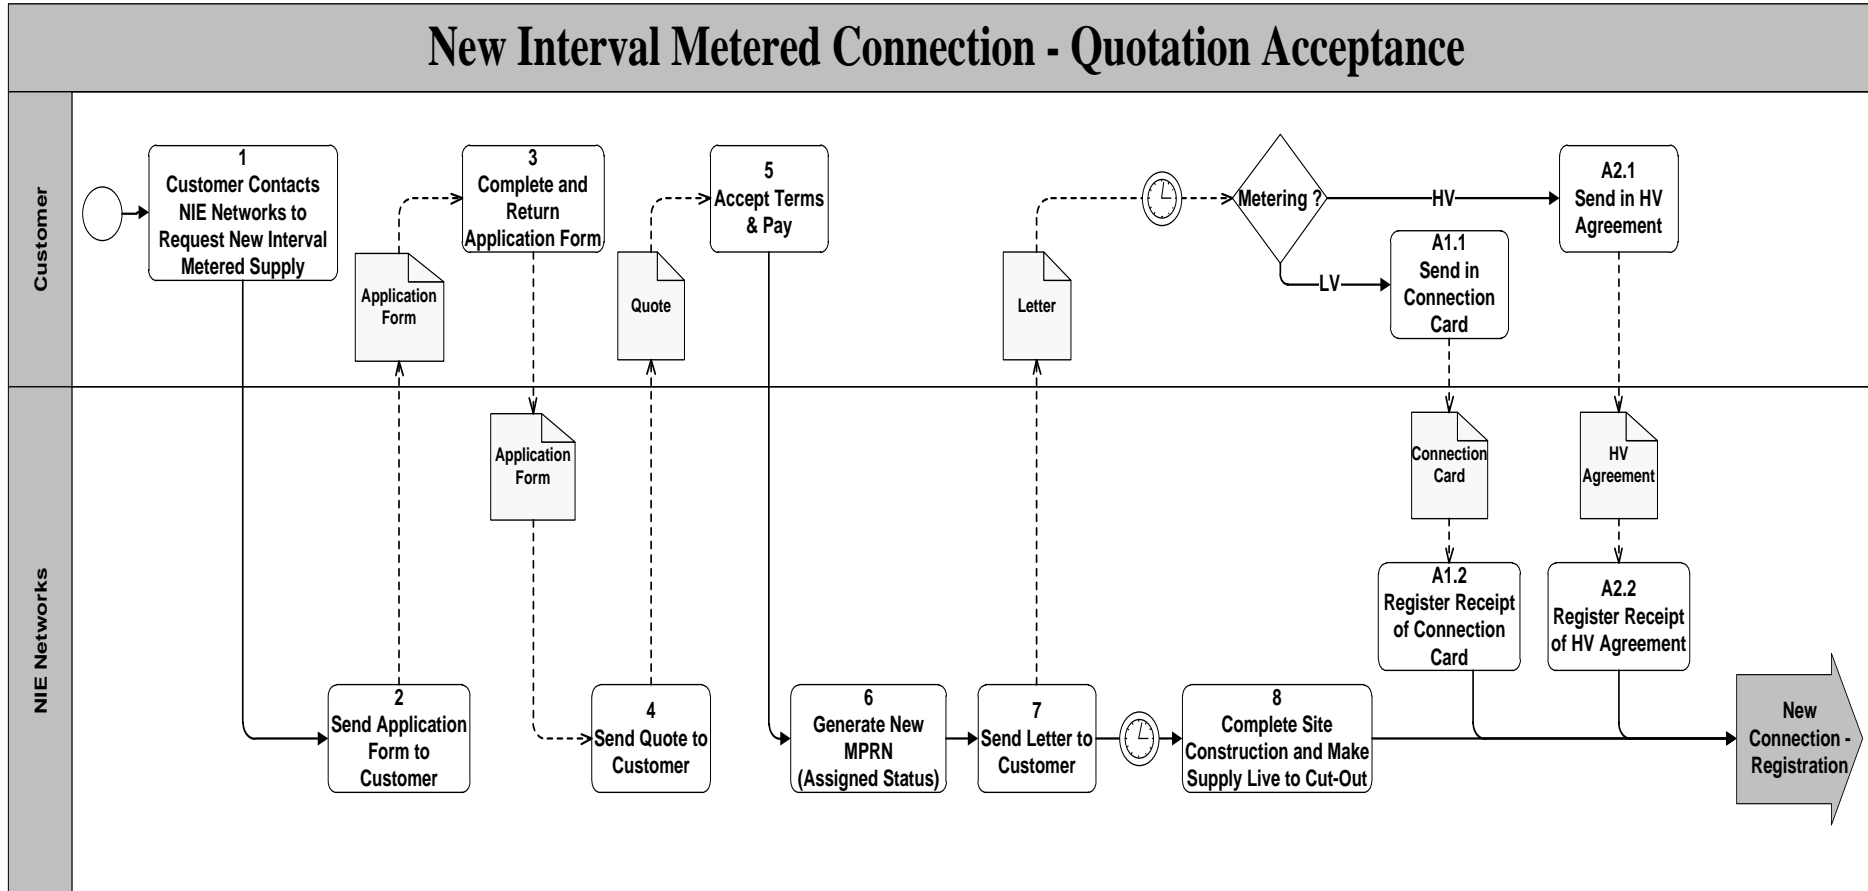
New Interval Metered Connection - Quotation Acceptance

Customer

1
Customer Contacts NIE Networks to Request New Interval Metered Supply

Application Form

3
Complete and Return Application Form

Quote

5
Accept Terms & Pay

Letter

Metering ?

HV

LV

A2.1
Send in HV Agreement

A1.1
Send in Connection Card

NIE Networks

Application Form

Connection Card

HV Agreement

A1.2
Register Receipt of Connection Card

A2.2
Register Receipt of HV Agreement

2
Send Application Form to Customer

4
Send Quote to Customer

6
Generate New MPRN (Assigned Status)

7
Send Letter to Customer

8
Complete Site Construction and Make Supply Live to Cut-Out

New Connection - Registration